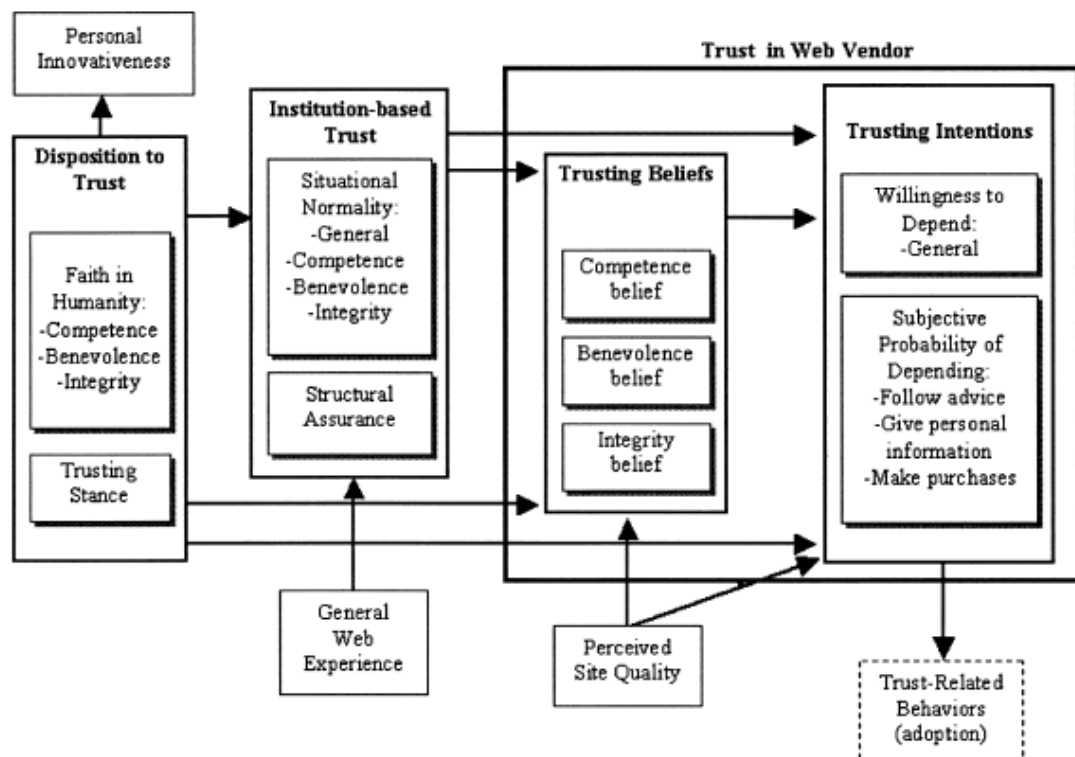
Personal Innovativeness

Trust in Web Vendor

Disposition to Trust

Faith in Humanity:
-Competence
-Benevolence
-Integrity

Trusting Stance

Institution-based Trust

Situational Normality:
-General
-Competence
-Benevolence
-Integrity

Structural Assurance

Trusting Beliefs

Competence belief

Benevolence belief

Integrity belief

Trusting Intentions

Willingness to Depend:
-General

Subjective Probability of Depending:
-Follow advice
-Give personal information
-Make purchases

General Web Experience

Perceived Site Quality

Trust-Related Behaviors (adoption)